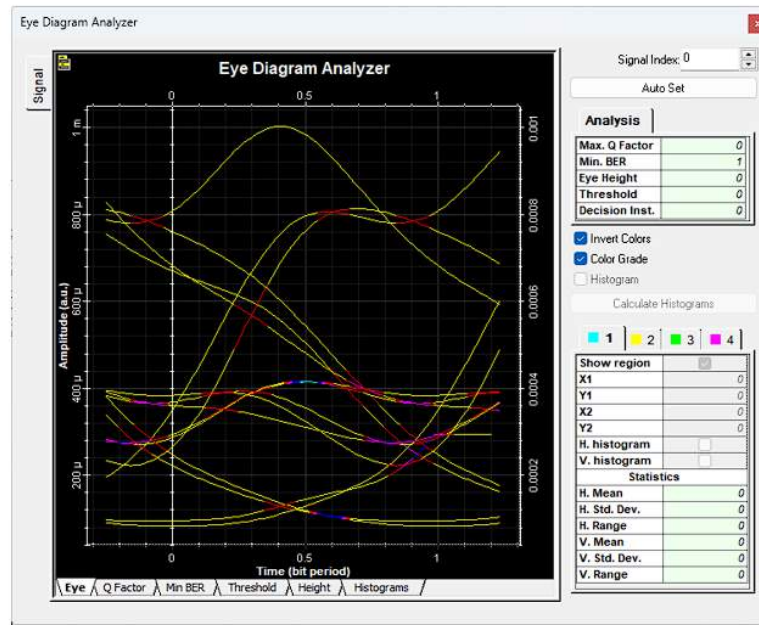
Eye Diagram Analyzer

Signal

Eye Diagram Analyzer

0 0.5 1

1 m

800 µ

600 µ

400 µ

200 µ

Amplitude (a.u.)

0.001

0.0008

0.0006

0.0004

0.0002

0 0.5 1

Time (bit period)

Eye | Q Factor | Min BER | Threshold | Height | Histograms

Signal Index: 0

Auto Set

Analysis

| Max. Q Factor | 0 |
|---|---|
| Min. BER | 1 |
| Eye Height | 0 |
| Threshold | 0 |
| Decision Inst. | 0 |

Invert Colors

Color Grade

Histogram

Calculate Histograms

1 2 3 4

| Show region | |
|---|---|
| X1 | 0 |
| Y1 | 0 |
| X2 | 0 |
| Y2 | 0 |
| H. histogram | |
| V. histogram | |
| Statistics | |
| H. Mean | 0 |
| H. Std. Dev. | 0 |
| H. Range | 0 |
| V. Mean | 0 |
| V. Std. Dev. | 0 |
| V. Range | 0 |